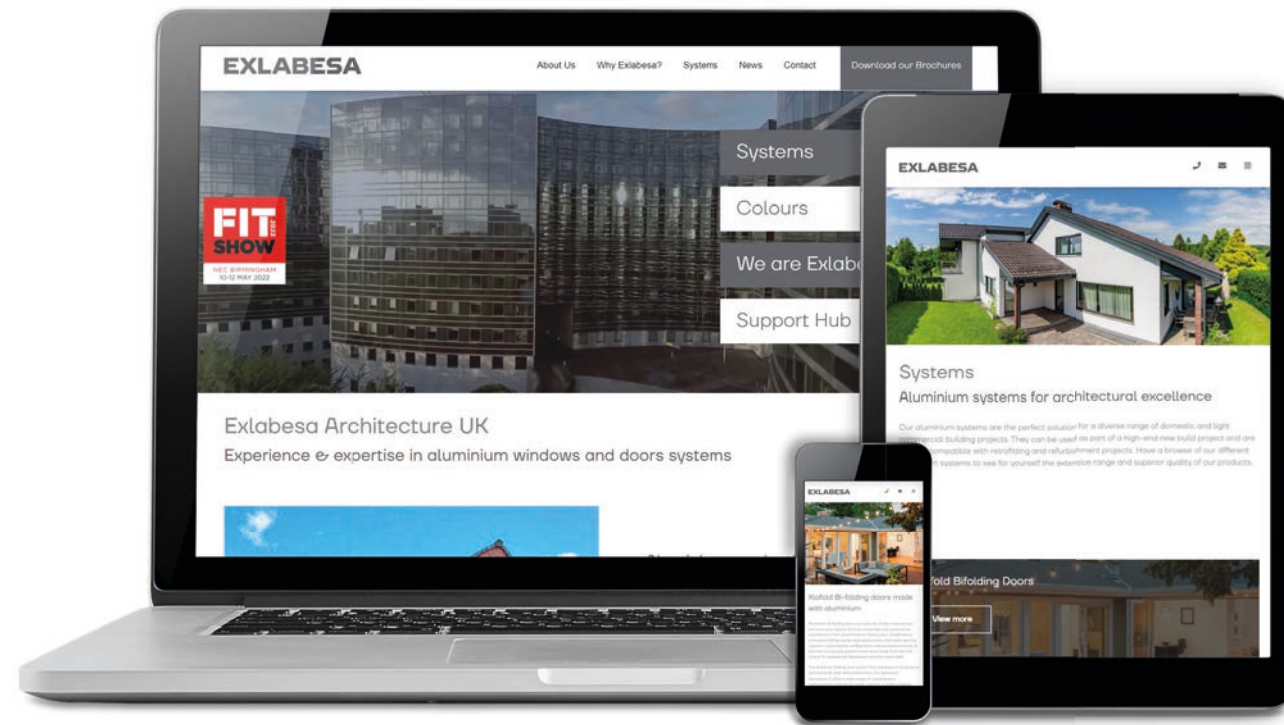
EXLABESA

About Us Why Exlabesa? Systems News Contact Download our Brochures

Systems

Colours

We are Exlabe

Support Hub

FIT SHOW 2022

NEC BIRMINGHAM 10-12 MAY 2022

Exlabesa Architecture UK

Experience & expertise in aluminium windows and doors systems

EXLABESA

Systems

Aluminium systems for architectural excellence

Our aluminium systems are the perfect solution for a diverse range of domestic and light commercial building projects. They can be used as part of a high-end new build project and are compatible with retrofitting and refurbishment projects. Have a browse of our different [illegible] systems to see for yourself the extensive range and superior quality of our products.

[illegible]fold Bifolding Doors

View more

EXLABESA

Rofold Bi-folding doors made with aluminium

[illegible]